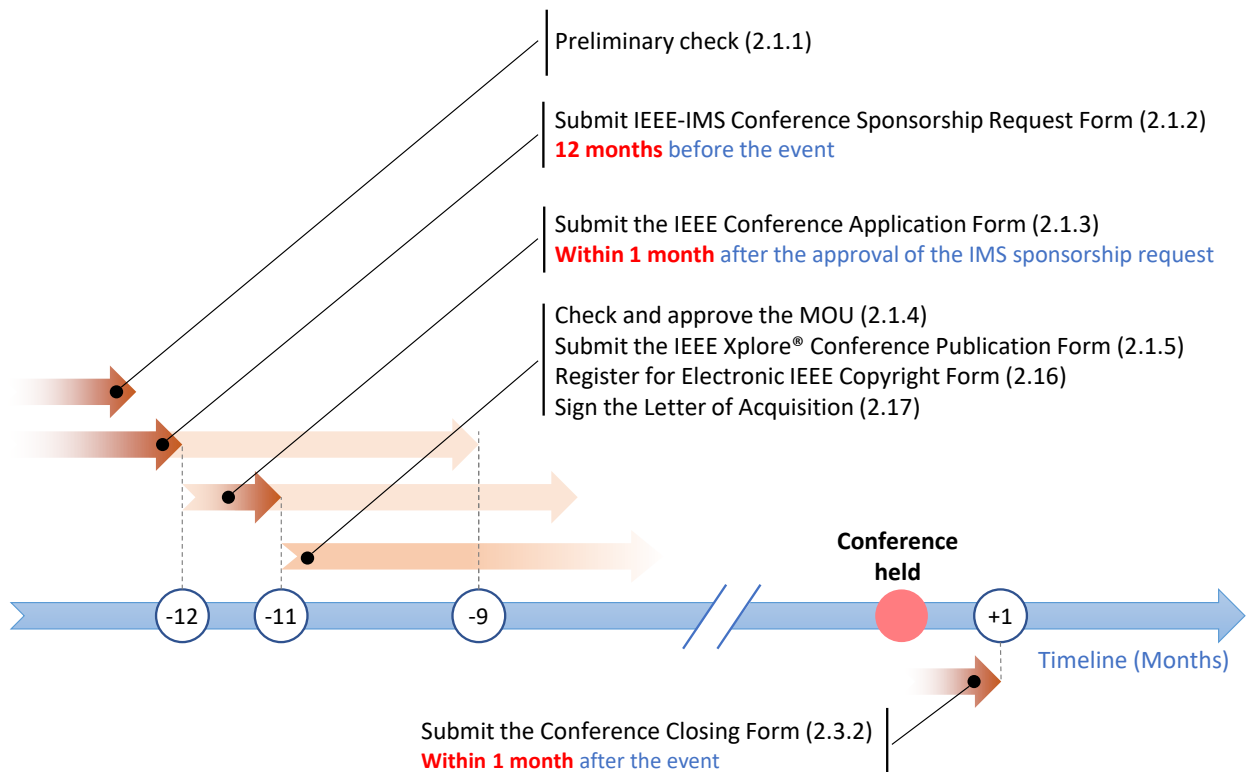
Preliminary check (2.1.1)

Submit IEEE-IMS Conference Sponsorship Request Form (2.1.2)
12 months before the event

Submit the IEEE Conference Application Form (2.1.3)
Within 1 month after the approval of the IMS sponsorship request

Check and approve the MOU (2.1.4)
Submit the IEEE Xplore® Conference Publication Form (2.1.5)
Register for Electronic IEEE Copyright Form (2.16)
Sign the Letter of Acquisition (2.17)

Conference held

-12

-11

-9

+1

Timeline (Months)

Submit the Conference Closing Form (2.3.2)
Within 1 month after the event